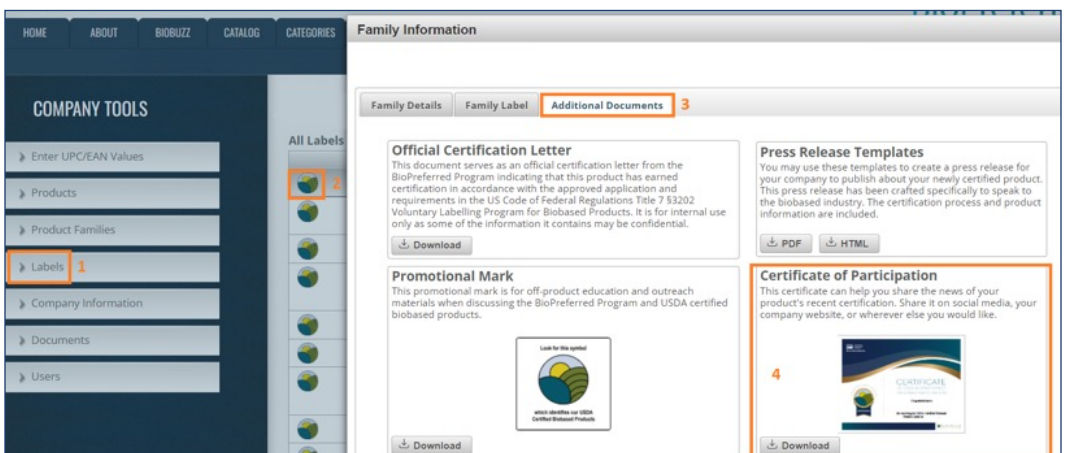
HOME ABOUT BIOBUZZ CATALOG CATEGORIES

COMPANY TOOLS

Enter UPC/EAN Values

Products

Product Families

Labels 1

Company Information

Documents

Users

All Labels

2

Family Information

Family Details Family Label Additional Documents 3

Official Certification Letter

This document serves as an official certification letter from the BioPreferred Program indicating that this product has earned certification in accordance with the approved application and requirements in the US Code of Federal Regulations Title 7 §3202 Voluntary Labelling Program for Biobased Products. It is for internal use only as some of the information it contains may be confidential.

Download

Press Release Templates

You may use these templates to create a press release for your company to publish about your newly certified product. This press release has been crafted specifically to speak to the biobased industry. The certification process and product information are included.

PDF HTML

Promotional Mark

This promotional mark is for off-product education and outreach materials when discussing the BioPreferred Program and USDA certified biobased products.

Look for this symbol

which identifies our USDA Certified Biobased Products

Download

Certificate of Participation

This certificate can help you share the news of your product's recent certification. Share it on social media, your company website, or wherever else you would like.

4

CERTIFICATE

Download